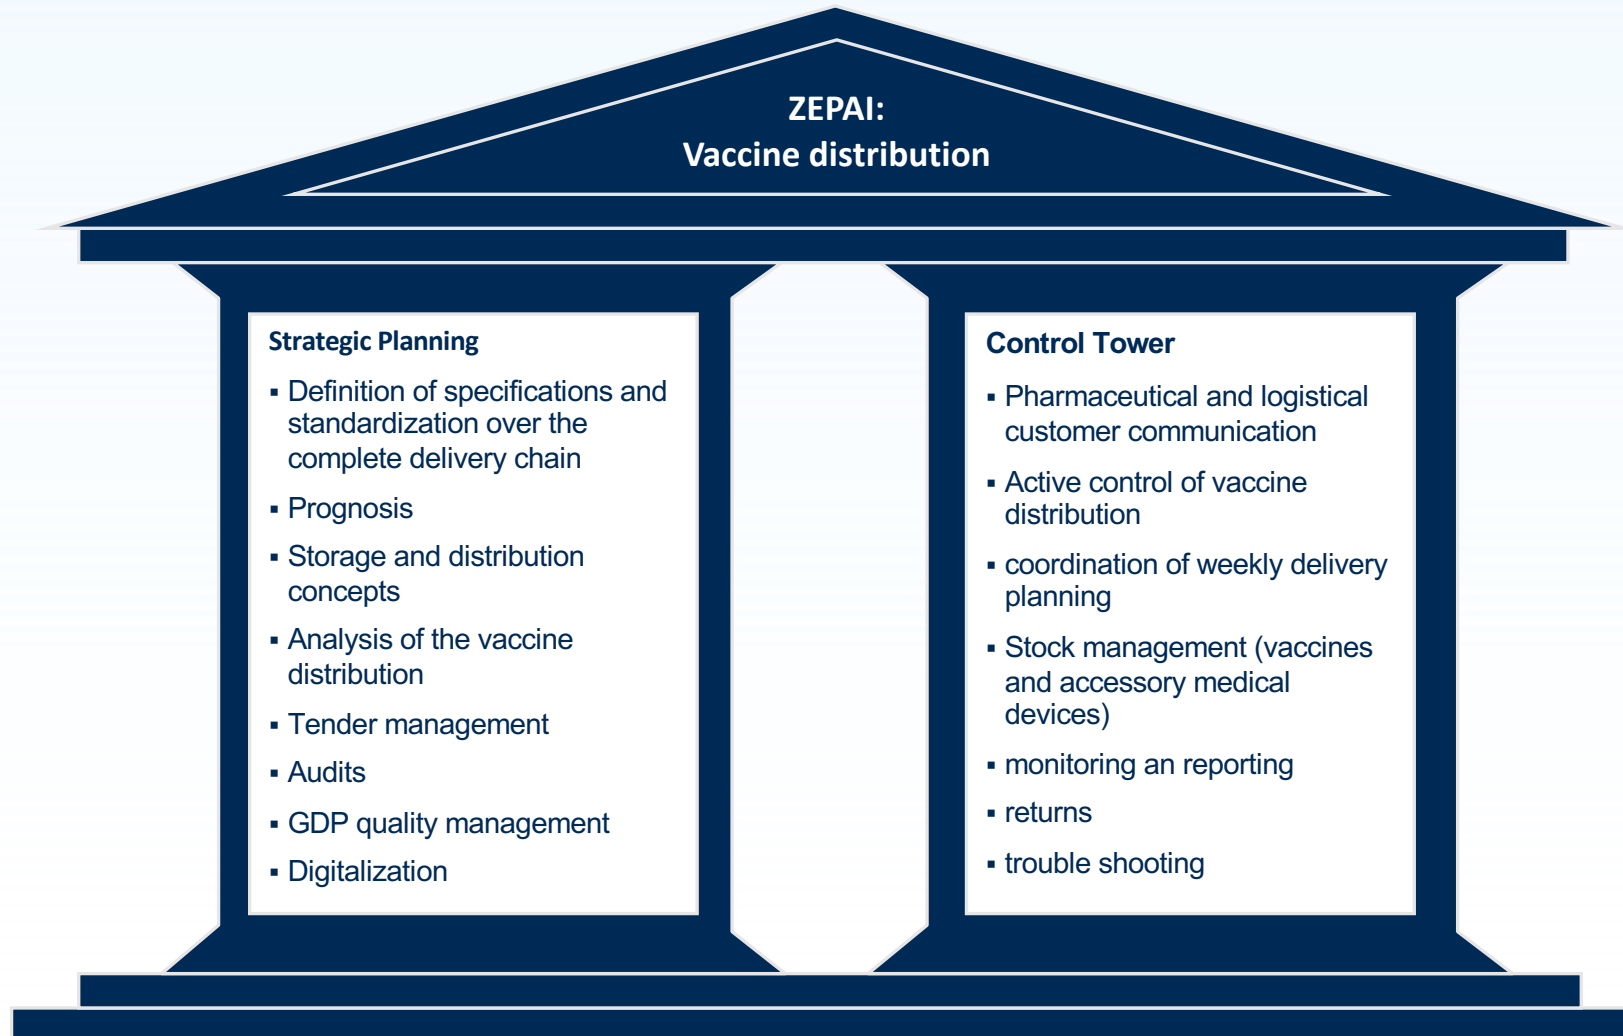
ZEPAI:
Vaccine distribution

Strategic Planning

- Definition of specifications and standardization over the complete delivery chain
- Prognosis
- Storage and distribution concepts
- Analysis of the vaccine distribution
- Tender management
- Audits
- GDP quality management
- Digitalization

Control Tower

- Pharmaceutical and logistical customer communication
- Active control of vaccine distribution
- coordination of weekly delivery planning
- Stock management (vaccines and accessory medical devices)
- monitoring an reporting
- returns
- trouble shooting